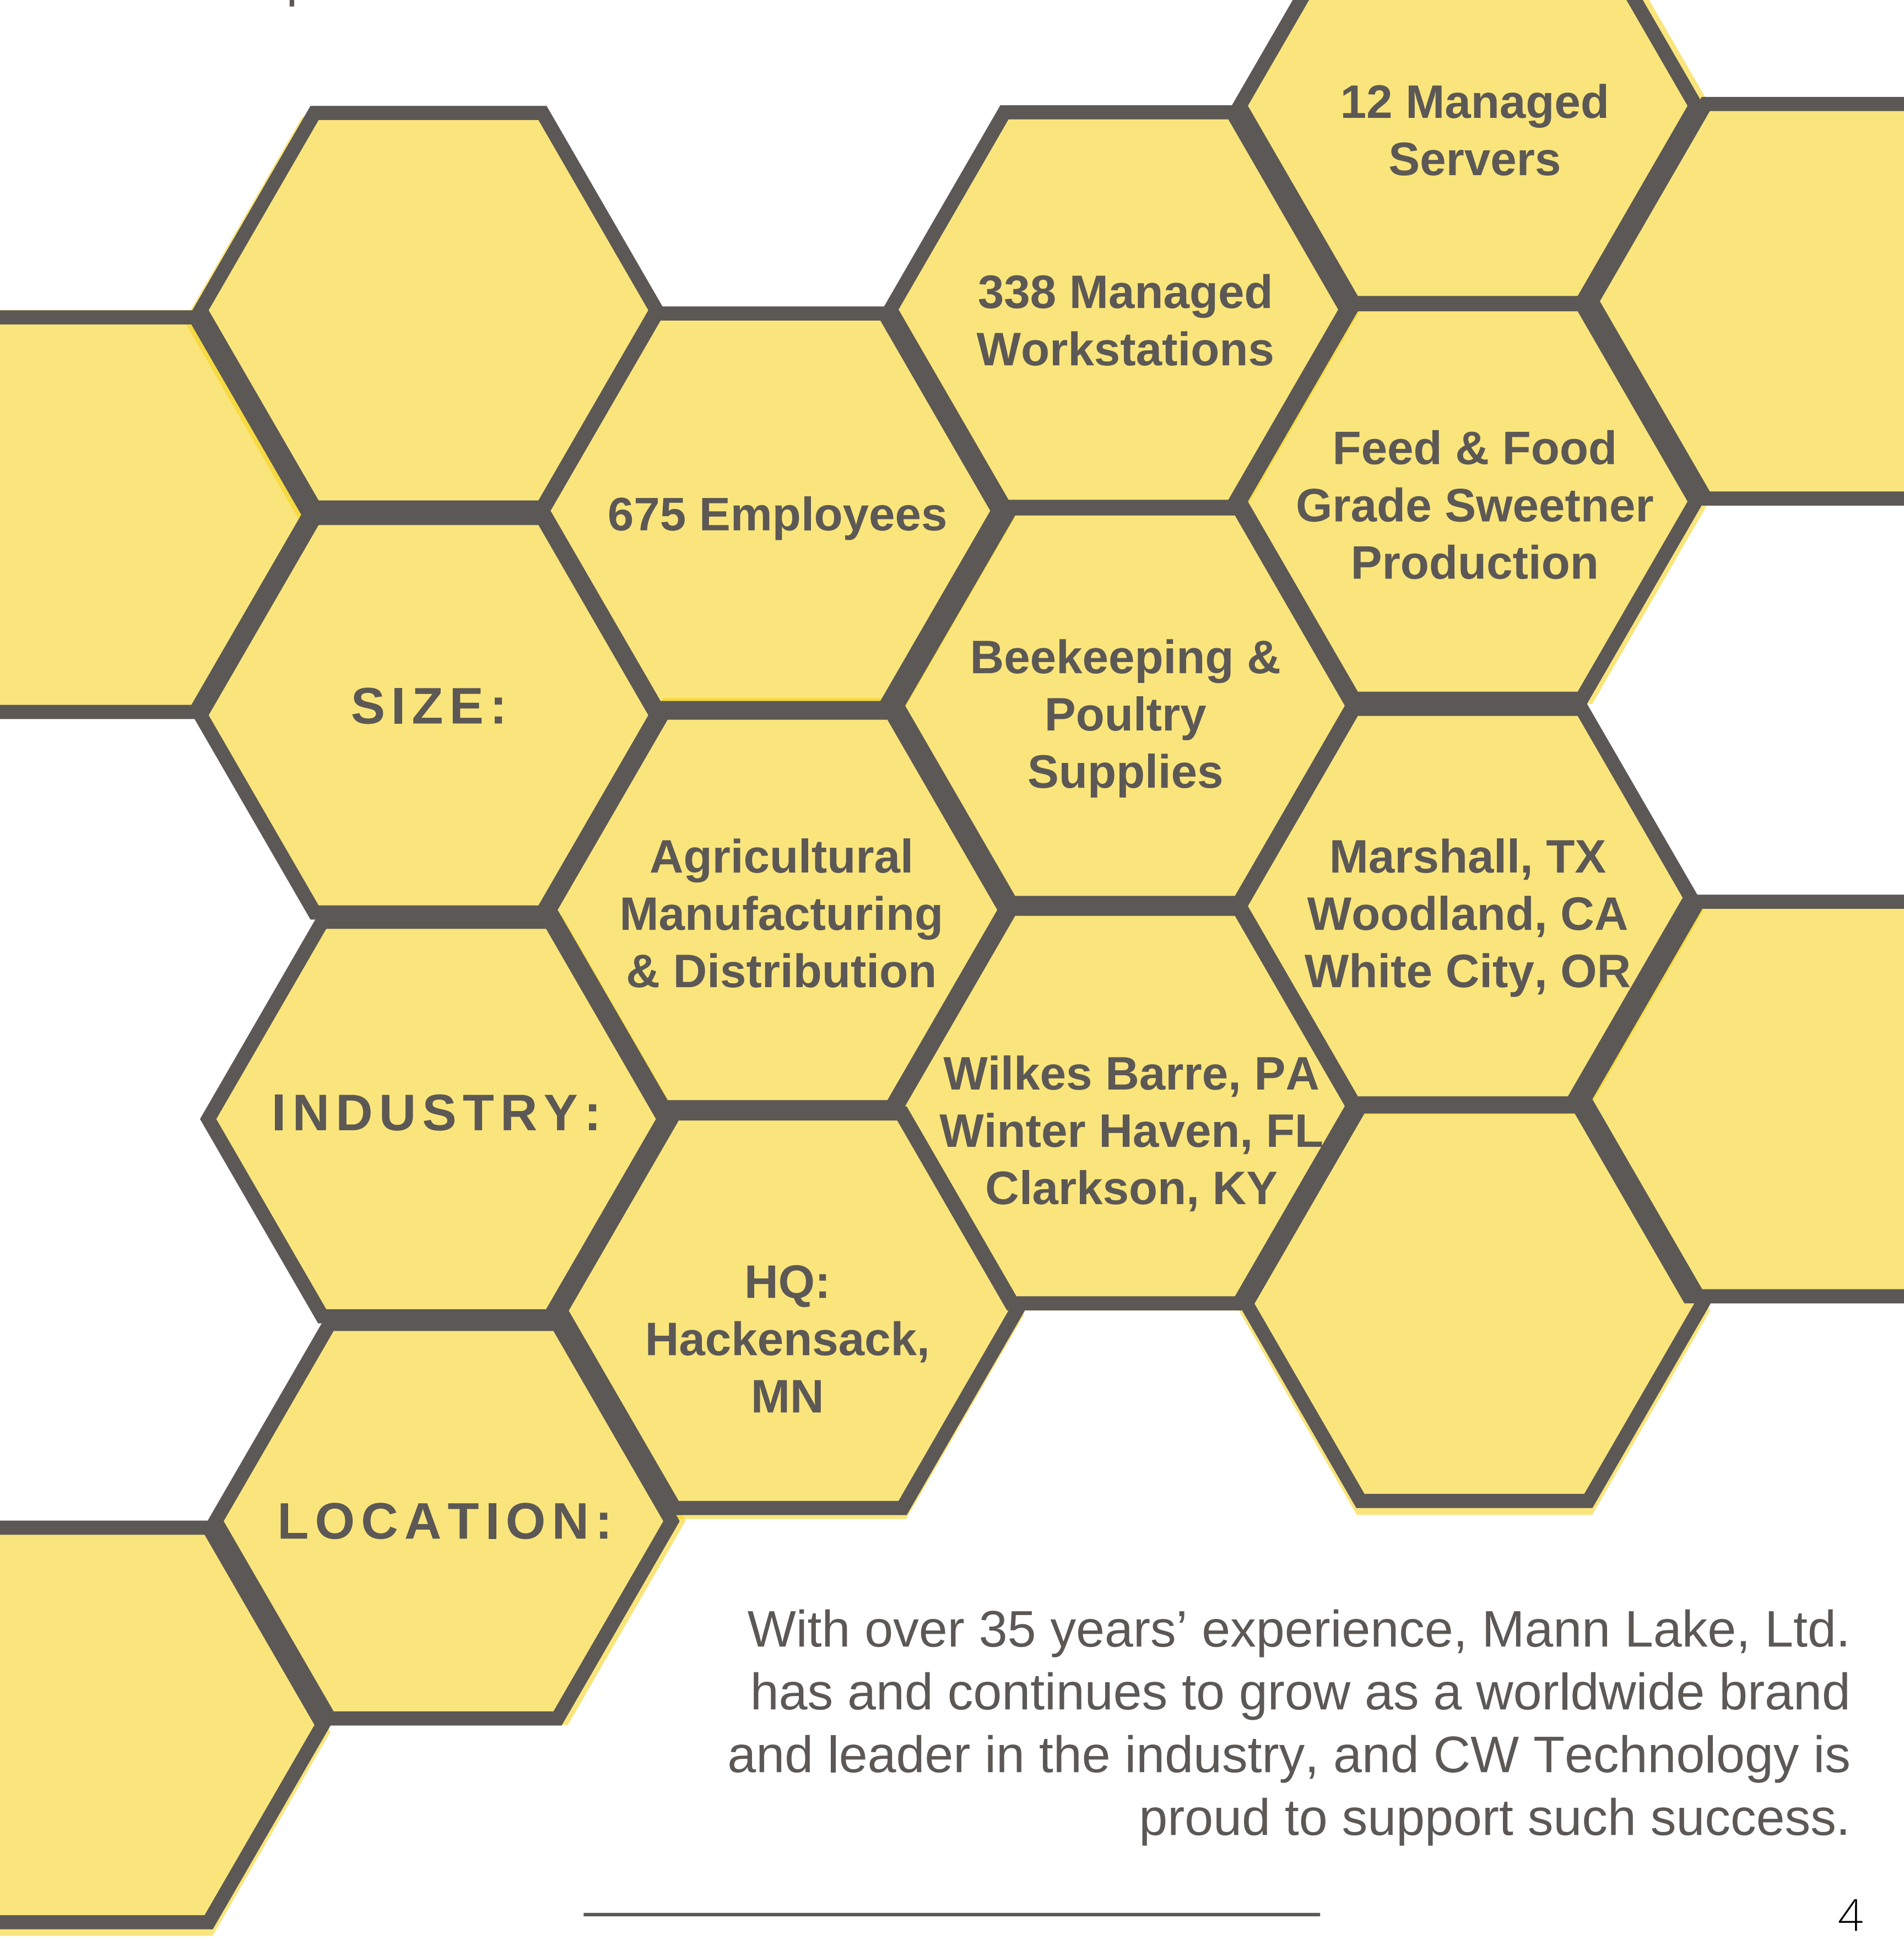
12 Managed Servers

338 Managed Workstations

675 Employees

Feed & Food Grade Sweetner Production

SIZE:

Beekeeping & Poultry Supplies

Agricultural Manufacturing & Distribution

Marshall, TX
Woodland, CA
White City, OR

INDUSTRY:

Wilkes Barre, PA
Winter Haven, FL
Clarkson, KY

HQ:
Hackensack, MN

LOCATION:

With over 35 years' experience, Mann Lake, Ltd. has and continues to grow as a worldwide brand and leader in the industry, and CW Technology is proud to support such success.

4